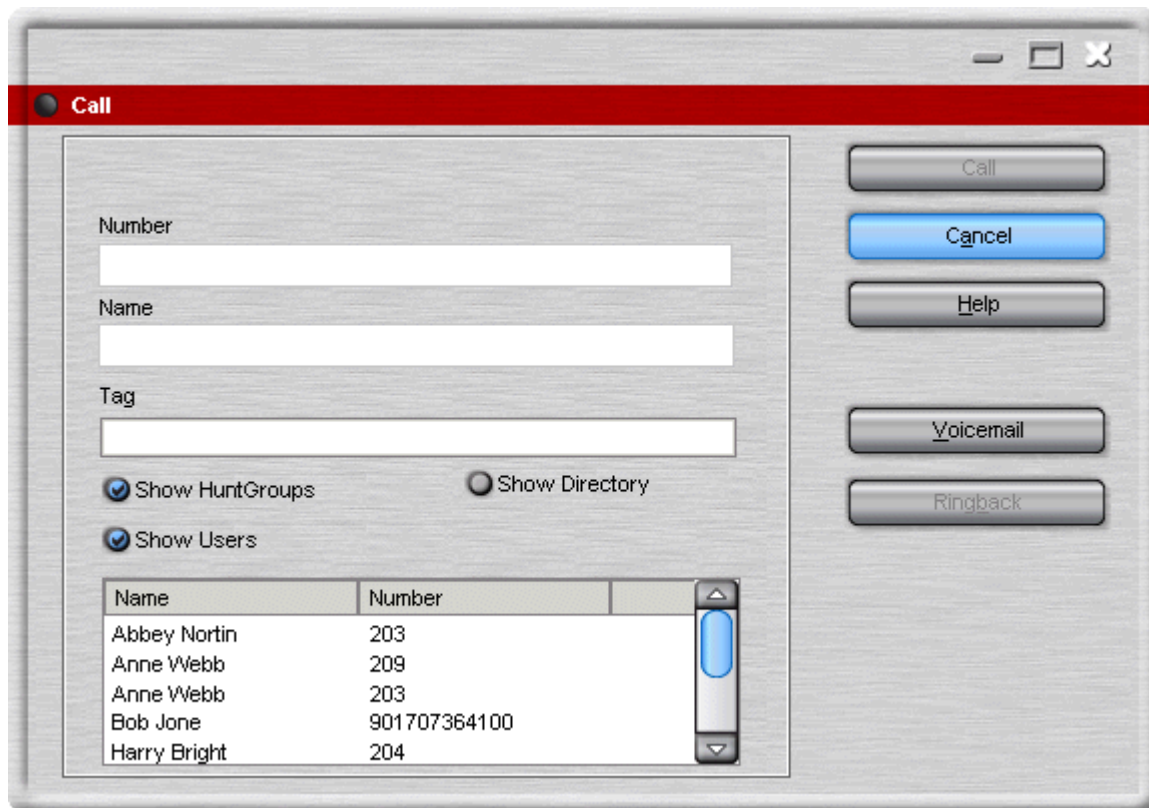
Call

Number

Name

Tag

Show HuntGroups

Show Directory

Show Users

| Name | Number |
|---|---|
| Abbey Nortin | 203 |
| Anne Webb | 209 |
| Anne Webb | 203 |
| Bob Jone | 901707364100 |
| Harry Bright | 204 |

Call

Cancel

Help

Voicemail

Ringback